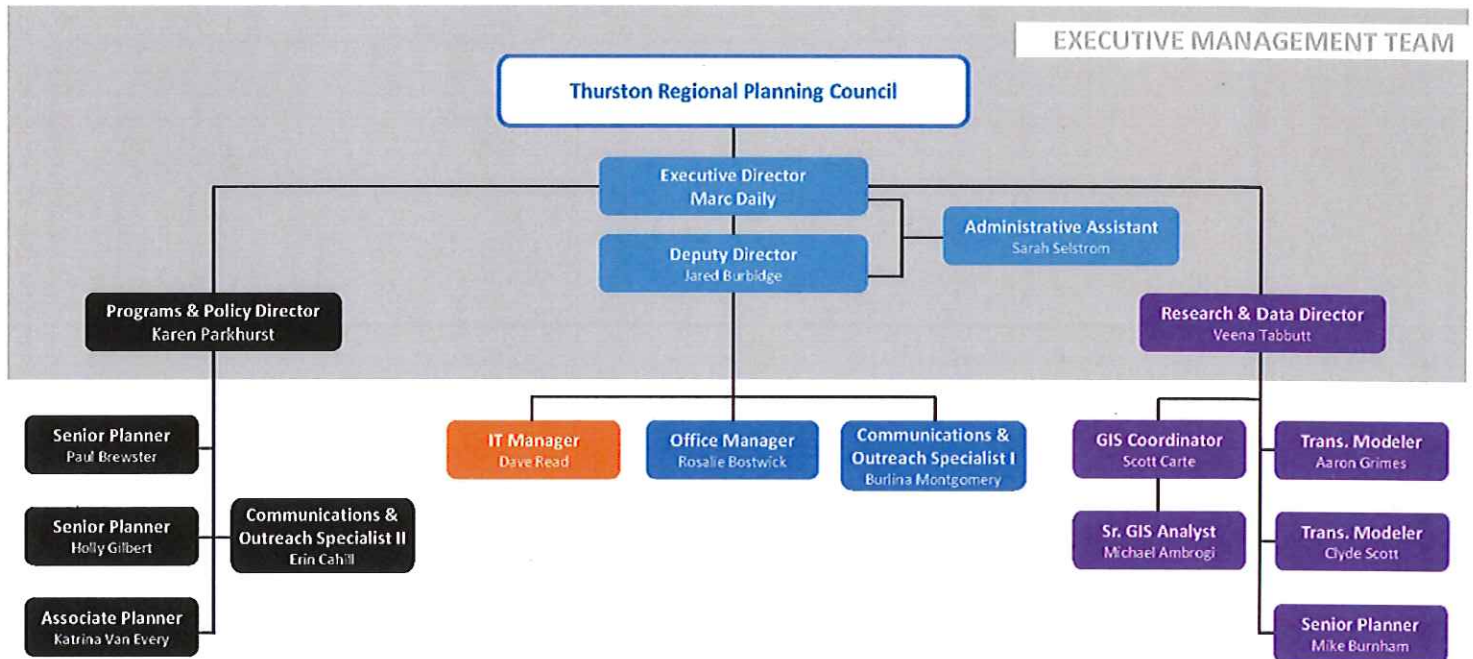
EXECUTIVE MANAGEMENT TEAM

Thurston Regional Planning Council

Executive Director
Marc Daily

Deputy Director
Jared Burbidge

Administrative Assistant
Sarah Selstrom

Programs & Policy Director
Karen Parkhurst

Research & Data Director
Veena Tabbutt

Senior Planner
Paul Brewster

Senior Planner
Holly Gilbert

Communications & Outreach Specialist II
Erin Cahill

Associate Planner
Katrina Van Every

IT Manager
Dave Read

Office Manager
Rosalie Bostwick

Communications & Outreach Specialist I
Burlina Montgomery

GIS Coordinator
Scott Carte

Sr. GIS Analyst
Michael Ambrogi

Trans. Modeler
Aaron Grimes

Trans. Modeler
Clyde Scott

Senior Planner
Mike Burnham